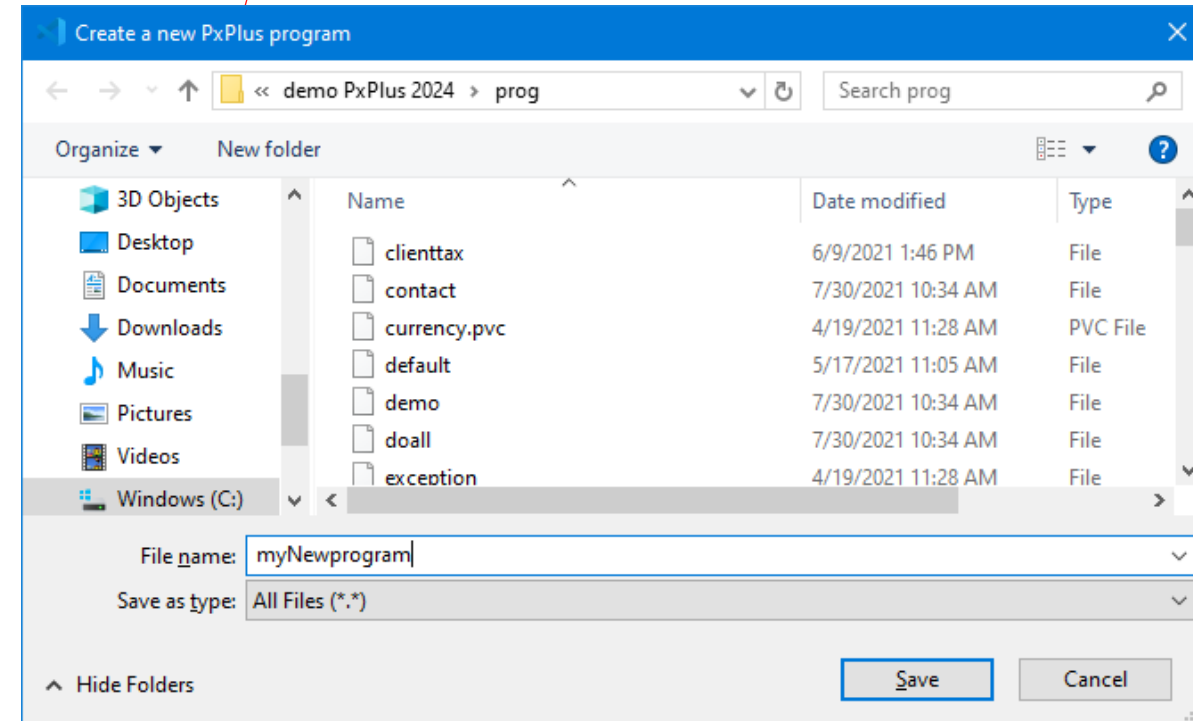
Create a new PxPlus program

« demo PxPlus 2024 › prog

Search prog

Organize ▾ New folder

3D Objects
Desktop
Documents
Downloads
Music
Pictures
Videos
Windows (C:)

| Name | Date modified | Type |
|---|---|---|
| clienttax | 6/9/2021 1:46 PM | File |
| contact | 7/30/2021 10:34 AM | File |
| currency.pvc | 4/19/2021 11:28 AM | PVC File |
| default | 5/17/2021 11:05 AM | File |
| demo | 7/30/2021 10:34 AM | File |
| doall | 7/30/2021 10:34 AM | File |
| exception | 4/19/2021 11:28 AM | File |

File name: myNewprogram

Save as type: All Files (*.*)

Hide Folders

Save

Cancel